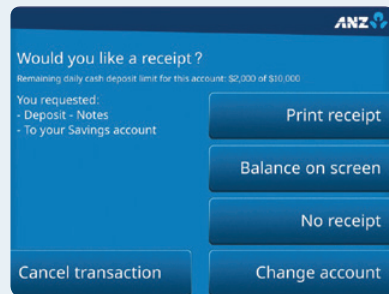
ANZ

Would you like a receipt?

Remaining daily cash deposit limit for this account: $2,000 of $10,000

You requested:
- Deposit - Notes
- To your Savings account

Print receipt

Balance on screen

No receipt

Cancel transaction

Change account